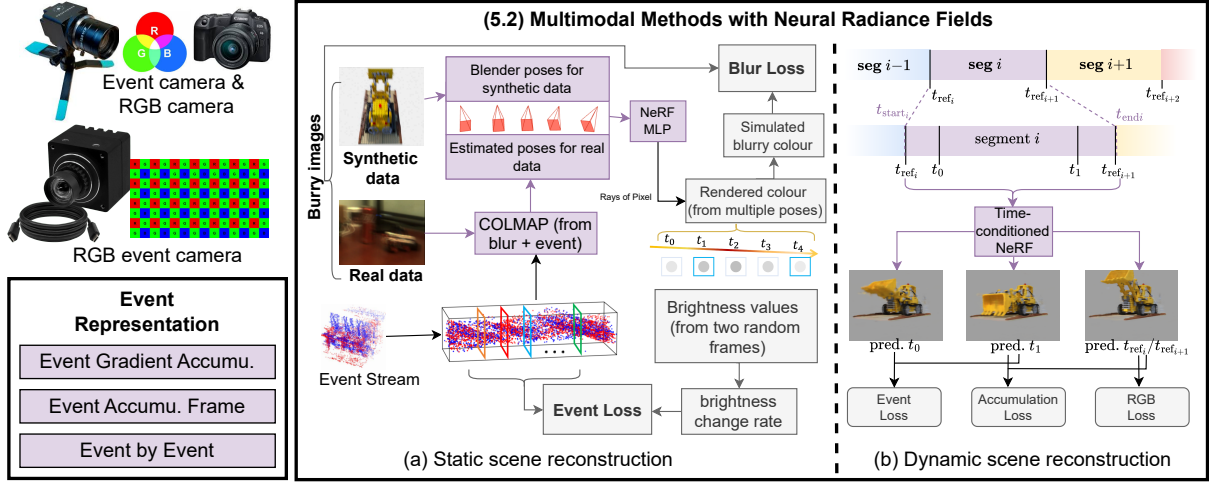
R
G B
Event camera & RGB camera

RGB event camera

Event Representation
Event Gradient Accumu.
Event Accumu. Frame
Event by Event

(5.2) Multimodal Methods with Neural Radiance Fields

Burry images
Synthetic data
Real data
Blender poses for synthetic data
Estimated poses for real data
NeRF MLP
Blur Loss
Simulated blurry colour
Rays of Pixel
Rendered colour (from multiple poses)
$t_0$ $t_1$ $t_2$ $t_3$ $t_4$
COLMAP (from blur + event)
Event Stream
• • •
Brightness values (from two random frames)
brightness change rate
Event Loss
(a) Static scene reconstruction

seg $i-1$ seg $i$ seg $i+1$
$t_{\text{ref}_i}$ $t_{\text{ref}_{i+1}}$ $t_{\text{ref}_{i+2}}$
$t_{\text{start}_i}$ $t_{\text{end}i}$
segment $i$
$t_{\text{ref}_i}$ $t_0$ $t_1$ $t_{\text{ref}_{i+1}}$
Time-conditioned NeRF
pred. $t_0$ pred. $t_1$ pred. $t_{\text{ref}_i}/t_{\text{ref}_{i+1}}$
Event Loss
Accumulation Loss
RGB Loss
(b) Dynamic scene reconstruction